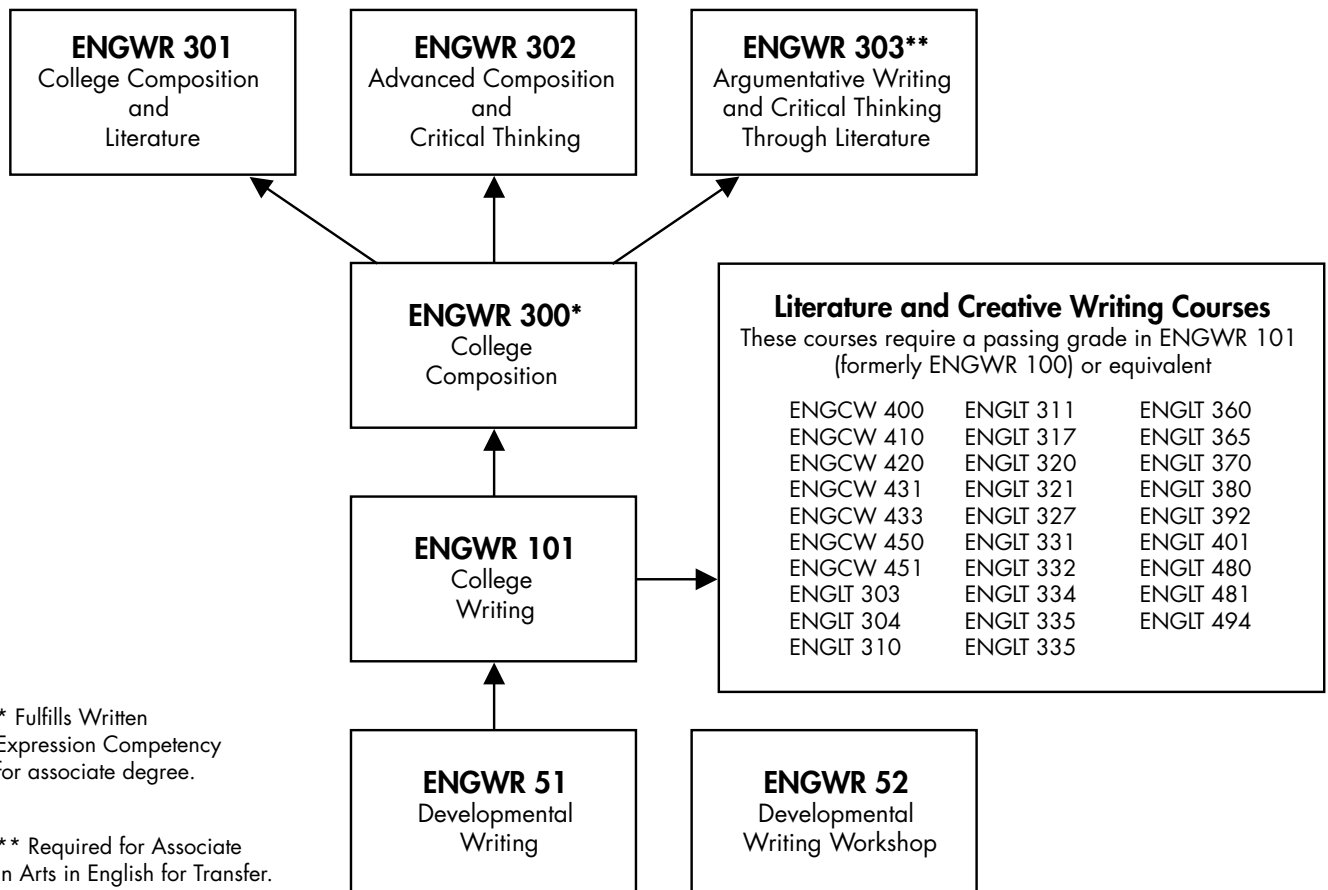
**ENGWR 301**
College Composition and Literature

**ENGWR 302**
Advanced Composition and Critical Thinking

**ENGWR 303****
Argumentative Writing and Critical Thinking Through Literature

**ENGWR 300***
College Composition

**Literature and Creative Writing Courses**
These courses require a passing grade in ENGWR 101 (formerly ENGWR 100) or equivalent

| | | |
|---|---|---|
| ENGCW 400 | ENGLT 311 | ENGLT 360 |
| ENGCW 410 | ENGLT 317 | ENGLT 365 |
| ENGCW 420 | ENGLT 320 | ENGLT 370 |
| ENGCW 431 | ENGLT 321 | ENGLT 380 |
| ENGCW 433 | ENGLT 327 | ENGLT 392 |
| ENGCW 450 | ENGLT 331 | ENGLT 401 |
| ENGCW 451 | ENGLT 332 | ENGLT 480 |
| ENGLT 303 | ENGLT 334 | ENGLT 481 |
| ENGLT 304 | ENGLT 335 | ENGLT 494 |
| ENGLT 310 | ENGLT 335 | |

**ENGWR 101**
College Writing

* Fulfills Written Expression Competency for associate degree.

** Required for Associate in Arts in English for Transfer.

**ENGWR 51**
Developmental Writing

**ENGWR 52**
Developmental Writing Workshop